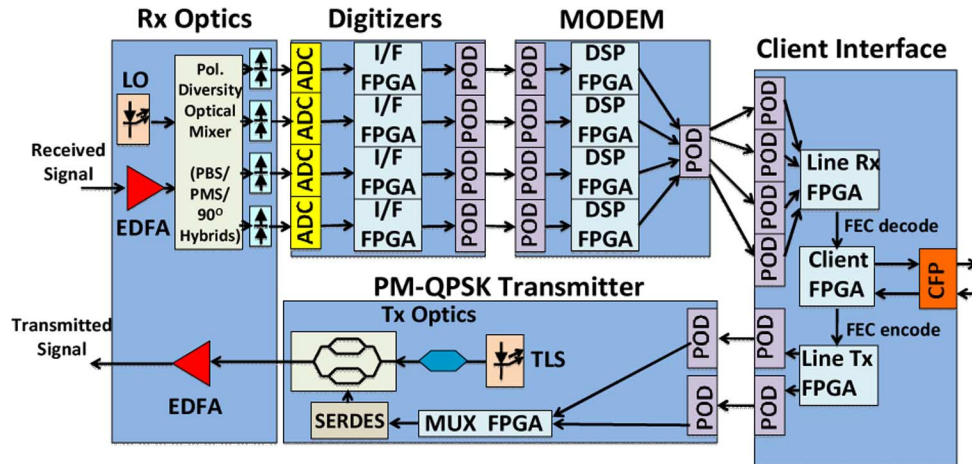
Rx Optics
Digitizers
MODEM
Client Interface

LO
Pol. Diversity Optical Mixer
(PBS/ PMS/ 90$^{O}$ Hybrids)
Received Signal
EDFA

ADC
ADC
ADC
ADC
ADC
ADC
ADC
ADC

I/F FPGA
I/F FPGA
I/F FPGA
I/F FPGA

POD
POD
POD
POD

POD
POD
POD
POD

DSP FPGA
DSP FPGA
DSP FPGA
DSP FPGA

POD

POD
POD
POD
POD
POD
POD
POD
POD

Line Rx FPGA
FEC decode
Client FPGA
CFP
FEC encode
Line Tx FPGA

PM-QPSK Transmitter
Tx Optics
TLS
Transmitted Signal
EDFA
SERDES
MUX FPGA
POD
POD
POD
POD